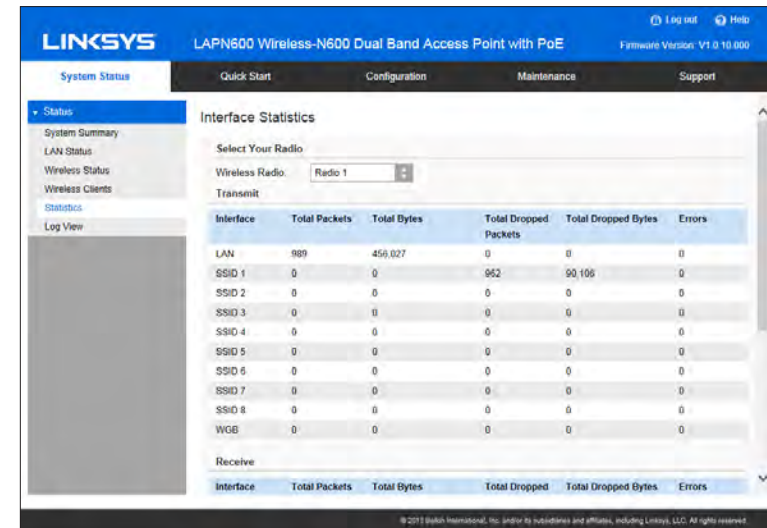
Log out Help

LINKSYS

LAPN600 Wireless-N600 Dual Band Access Point with PoE

Firmware Version: V1.0.10.000

System Status

Quick Start

Configuration

Maintenance

Support

Status

System Summary

LAN Status

Wireless Status

Wireless Clients

Statistics

Log View

Interface Statistics

Select Your Radio

Wireless Radio: Radio 1

Transmit

| Interface | Total Packets | Total Bytes | Total Dropped Packets | Total Dropped Bytes | Errors |
|---|---|---|---|---|---|
| LAN | 989 | 456,027 | 0 | 0 | 0 |
| SSID 1 | 0 | 0 | 962 | 90,106 | 0 |
| SSID 2 | 0 | 0 | 0 | 0 | 0 |
| SSID 3 | 0 | 0 | 0 | 0 | 0 |
| SSID 4 | 0 | 0 | 0 | 0 | 0 |
| SSID 5 | 0 | 0 | 0 | 0 | 0 |
| SSID 6 | 0 | 0 | 0 | 0 | 0 |
| SSID 7 | 0 | 0 | 0 | 0 | 0 |
| SSID 8 | 0 | 0 | 0 | 0 | 0 |
| WGB | 0 | 0 | 0 | 0 | 0 |

Receive

| Interface | Total Packets | Total Bytes | Total Dropped | Total Dropped Bytes | Errors |
|---|---|---|---|---|---|

© 2013 Belkin International, Inc. and/or its subsidiaries and affiliates, including Linksys, LLC. All rights reserved.